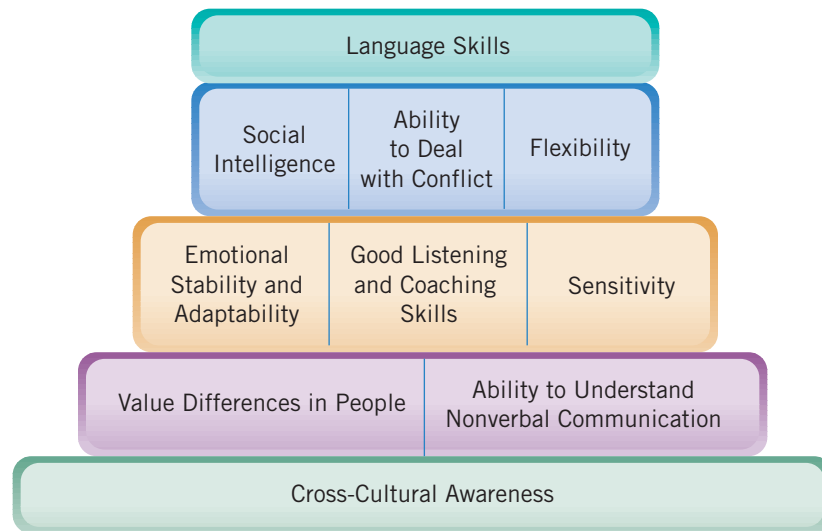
Language Skills

Social Intelligence

Ability to Deal with Conflict

Flexibility

Emotional Stability and Adaptability

Good Listening and Coaching Skills

Sensitivity

Value Differences in People

Ability to Understand Nonverbal Communication

Cross-Cultural Awareness